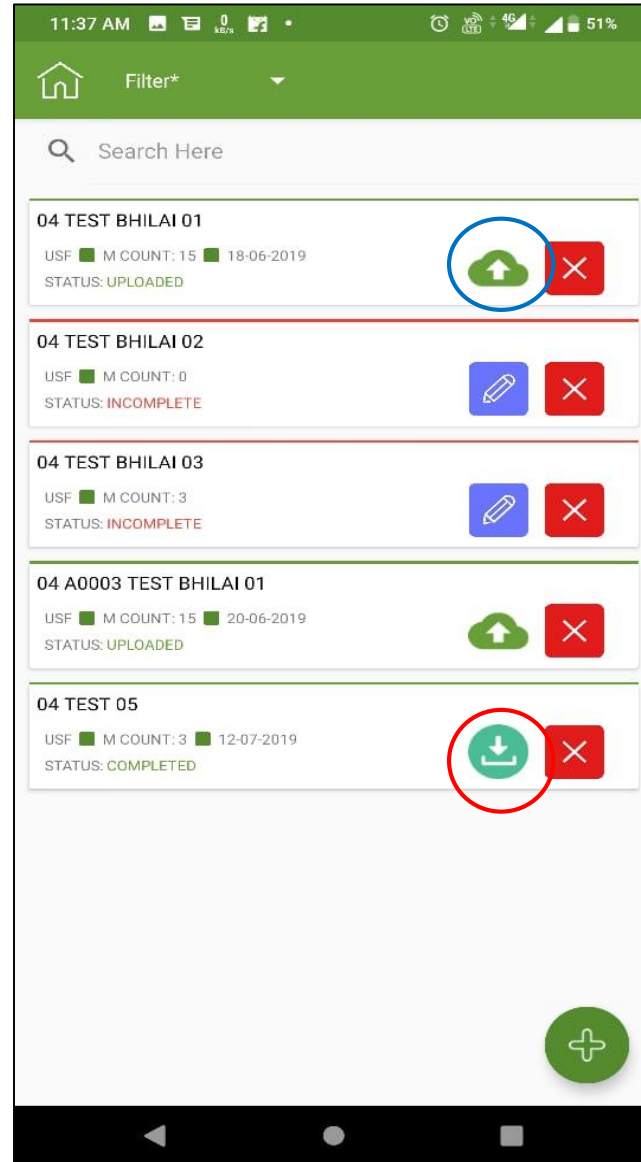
11:37 AM 0 KB/s 4G 51%

Filter*

Search Here

04 TEST BHILAI 01
USF M COUNT: 15 18-06-2019
STATUS: UPLOADED

04 TEST BHILAI 02
USF M COUNT: 0
STATUS: INCOMPLETE

04 TEST BHILAI 03
USF M COUNT: 3
STATUS: INCOMPLETE

04 A0003 TEST BHILAI 01
USF M COUNT: 15 20-06-2019
STATUS: UPLOADED

04 TEST 05
USF M COUNT: 3 12-07-2019
STATUS: COMPLETED